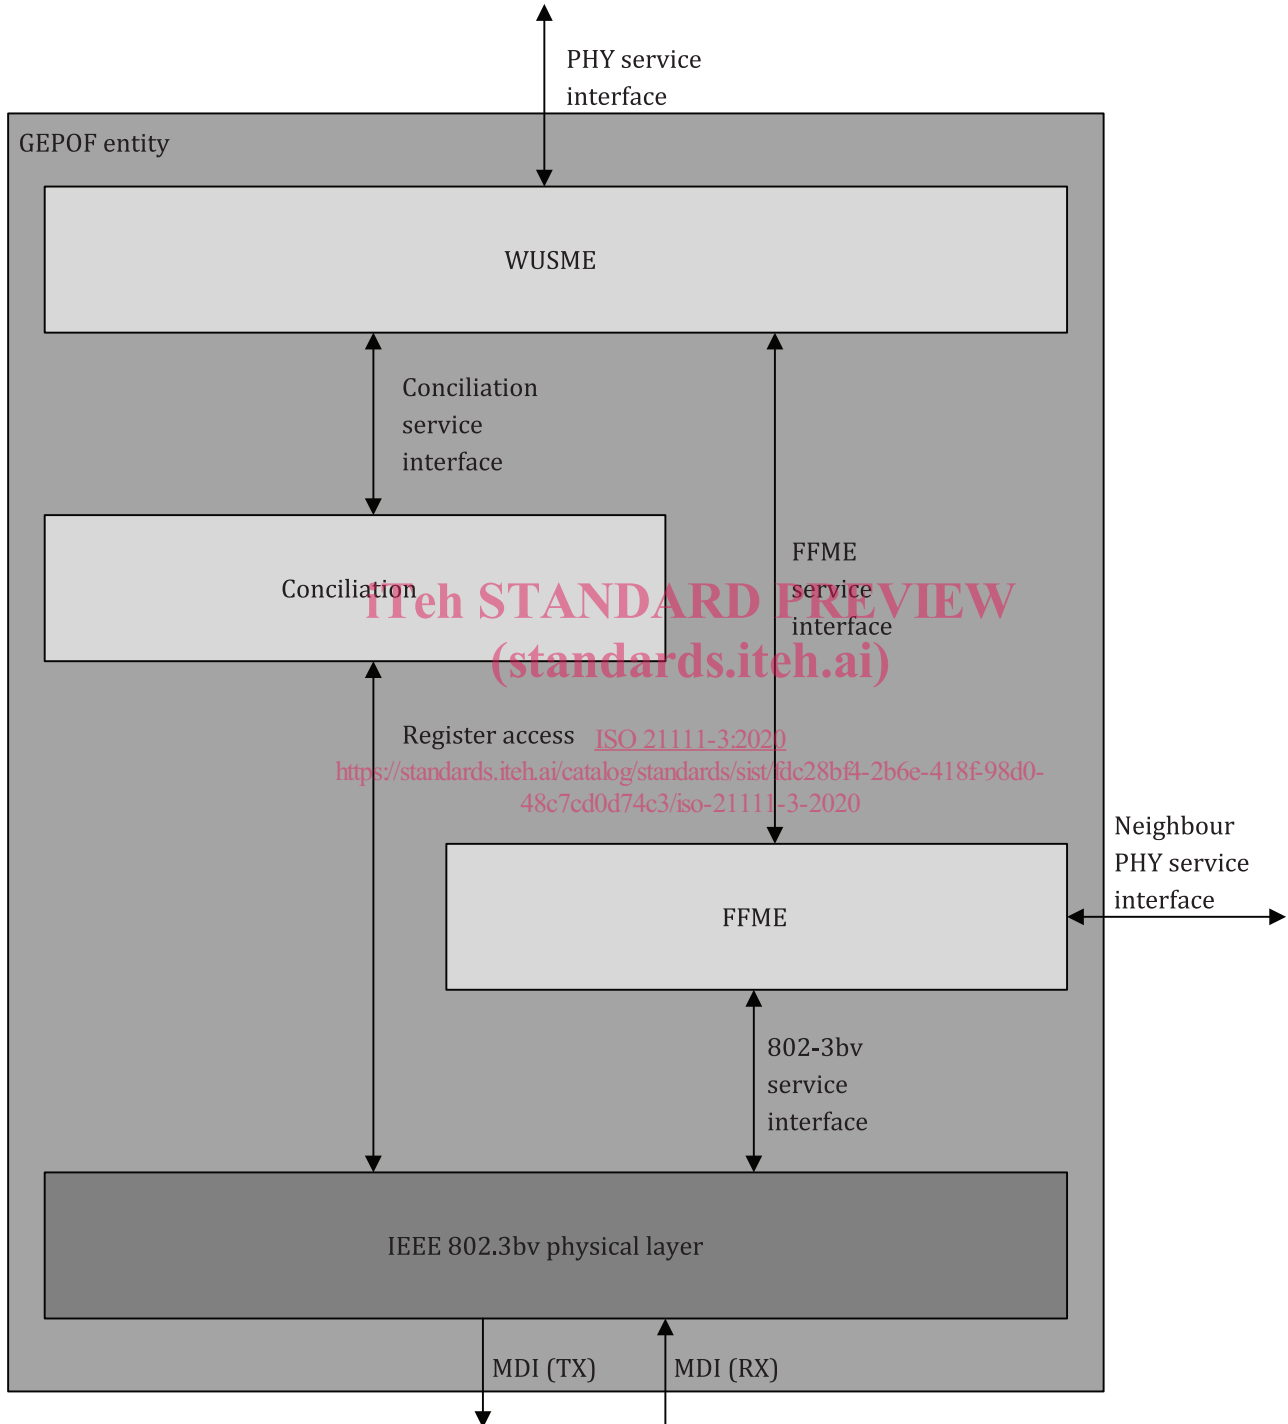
PHY service interface

GEPOF entity

WUSME

Conciliation service interface

Conciliation

iTeh STANDARD PREVIEW
(standards.iteh.ai)

FFME service interface

Register access

ISO 21111-3:2020
https://standards.iteh.ai/catalog/standards/sist/fdc28bf4-2b6e-418f-98d0-48c7cd0d74c3/iso-21111-3-2020

Neighbour PHY service interface

FFME

802-3bv service interface

IEEE 802.3bv physical layer

MDI (TX)

MDI (RX)